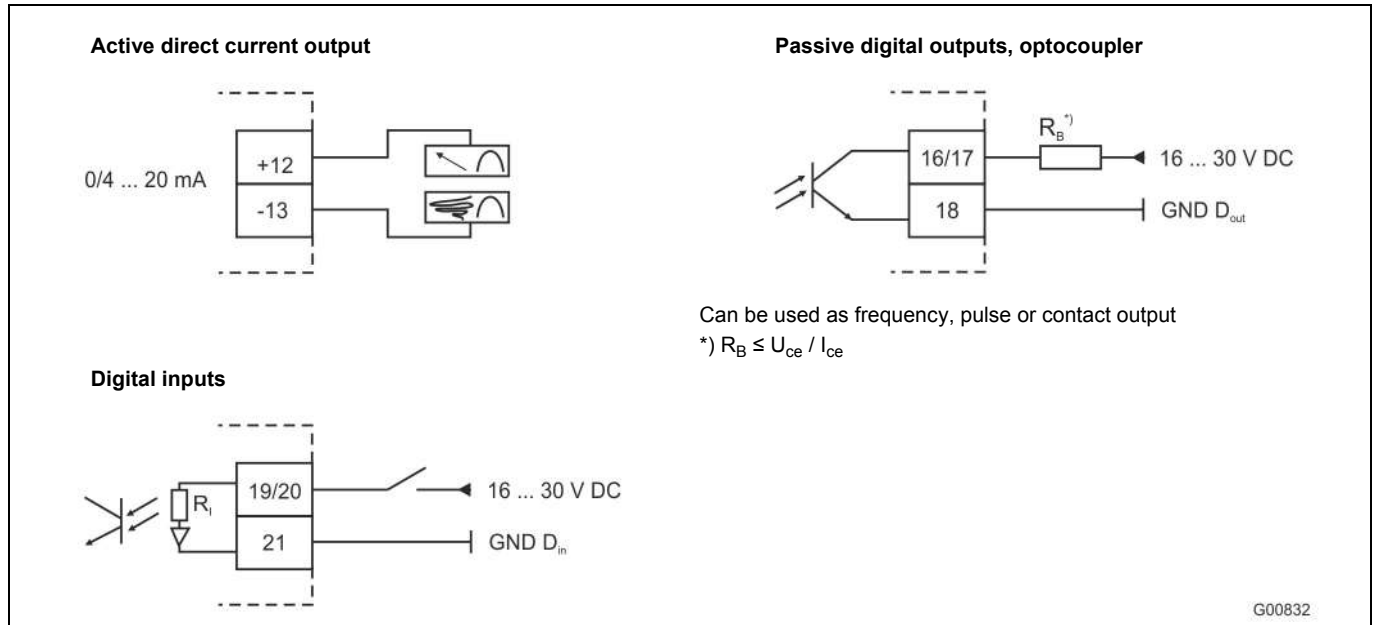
**Active direct current output**

0/4 ... 20 mA

+12

-13

**Passive digital outputs, optocoupler**

$R_B$*)

16/17

16 ... 30 V DC

18

GND $D_{out}$

Can be used as frequency, pulse or contact output

*) $R_B \leq U_{ce} / I_{ce}$

**Digital inputs**

$R_i$

19/20

16 ... 30 V DC

21

GND $D_{in}$

G00832